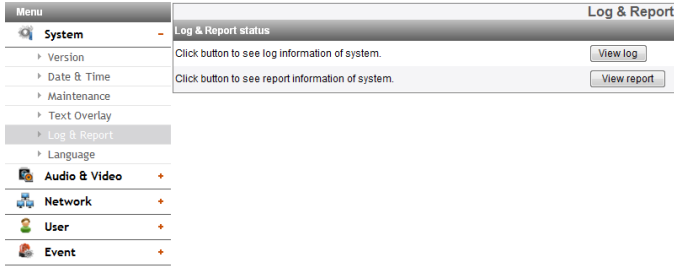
Menu

System –

Version

Date & Time

Maintenance

Text Overlay

Log & Report

Language

Audio & Video +

Network +

User +

Event +

Log & Report

Log & Report status

Click button to see log information of system. View log

Click button to see report information of system. View report